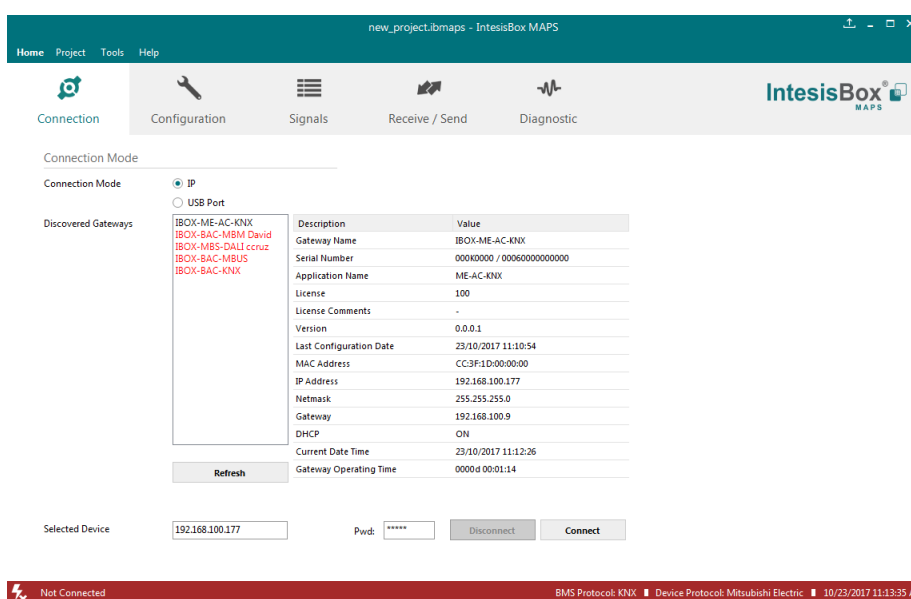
new_project.ibmaps - IntesisBox MAPS

Home Project Tools Help

Connection Configuration Signals Receive / Send Diagnostic

IntesisBox MAPS

Connection Mode

Connection Mode
IP
USB Port

Discovered Gateways
IBOX-ME-AC-KNX
IBOX-BAC-MBM David
IBOX-MBS-DALI ccruz
IBOX-BAC-MBUS
IBOX-BAC-KNX

| Description | Value |
|---|---|
| Gateway Name | IBOX-ME-AC-KNX |
| Serial Number | 000K0000 / 00060000000000 |
| Application Name | ME-AC-KNX |
| License | 100 |
| License Comments | - |
| Version | 0.0.0.1 |
| Last Configuration Date | 23/10/2017 11:10:54 |
| MAC Address | CC:3F:1D:00:00:00 |
| IP Address | 192.168.100.177 |
| Netmask | 255.255.255.0 |
| Gateway | 192.168.100.9 |
| DHCP | ON |
| Current Date Time | 23/10/2017 11:12:26 |
| Gateway Operating Time | 0000d 00:01:14 |

Refresh

Selected Device 192.168.100.177 Pwd: ***** Disconnect Connect

Not Connected BMS Protocol: KNX Device Protocol: Mitsubishi Electric 10/23/2017 11:13:35 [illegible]